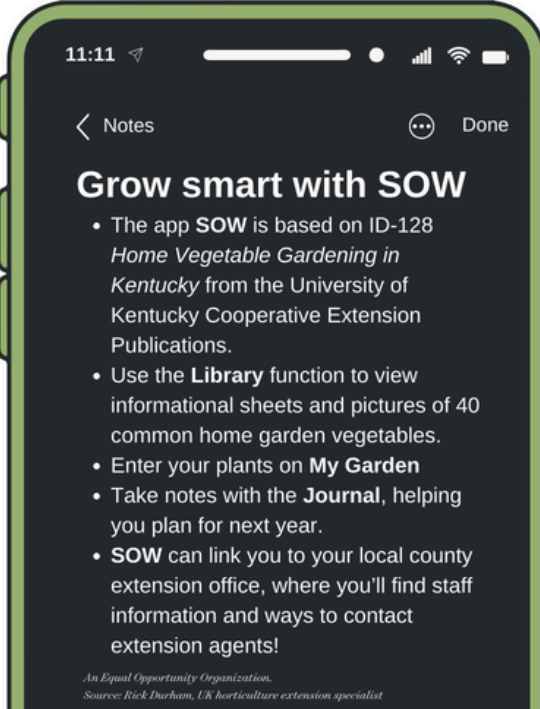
11:11

< Notes Done

Grow smart with SOW

- The app **SOW** is based on ID-128 *Home Vegetable Gardening in Kentucky* from the University of Kentucky Cooperative Extension Publications.
- Use the **Library** function to view informational sheets and pictures of 40 common home garden vegetables.
- Enter your plants on **My Garden**
- Take notes with the **Journal**, helping you plan for next year.
- **SOW** can link you to your local county extension office, where you'll find staff information and ways to contact extension agents!

An Equal Opportunity Organization.
Source: Rick Durham, UK horticulture extension specialist